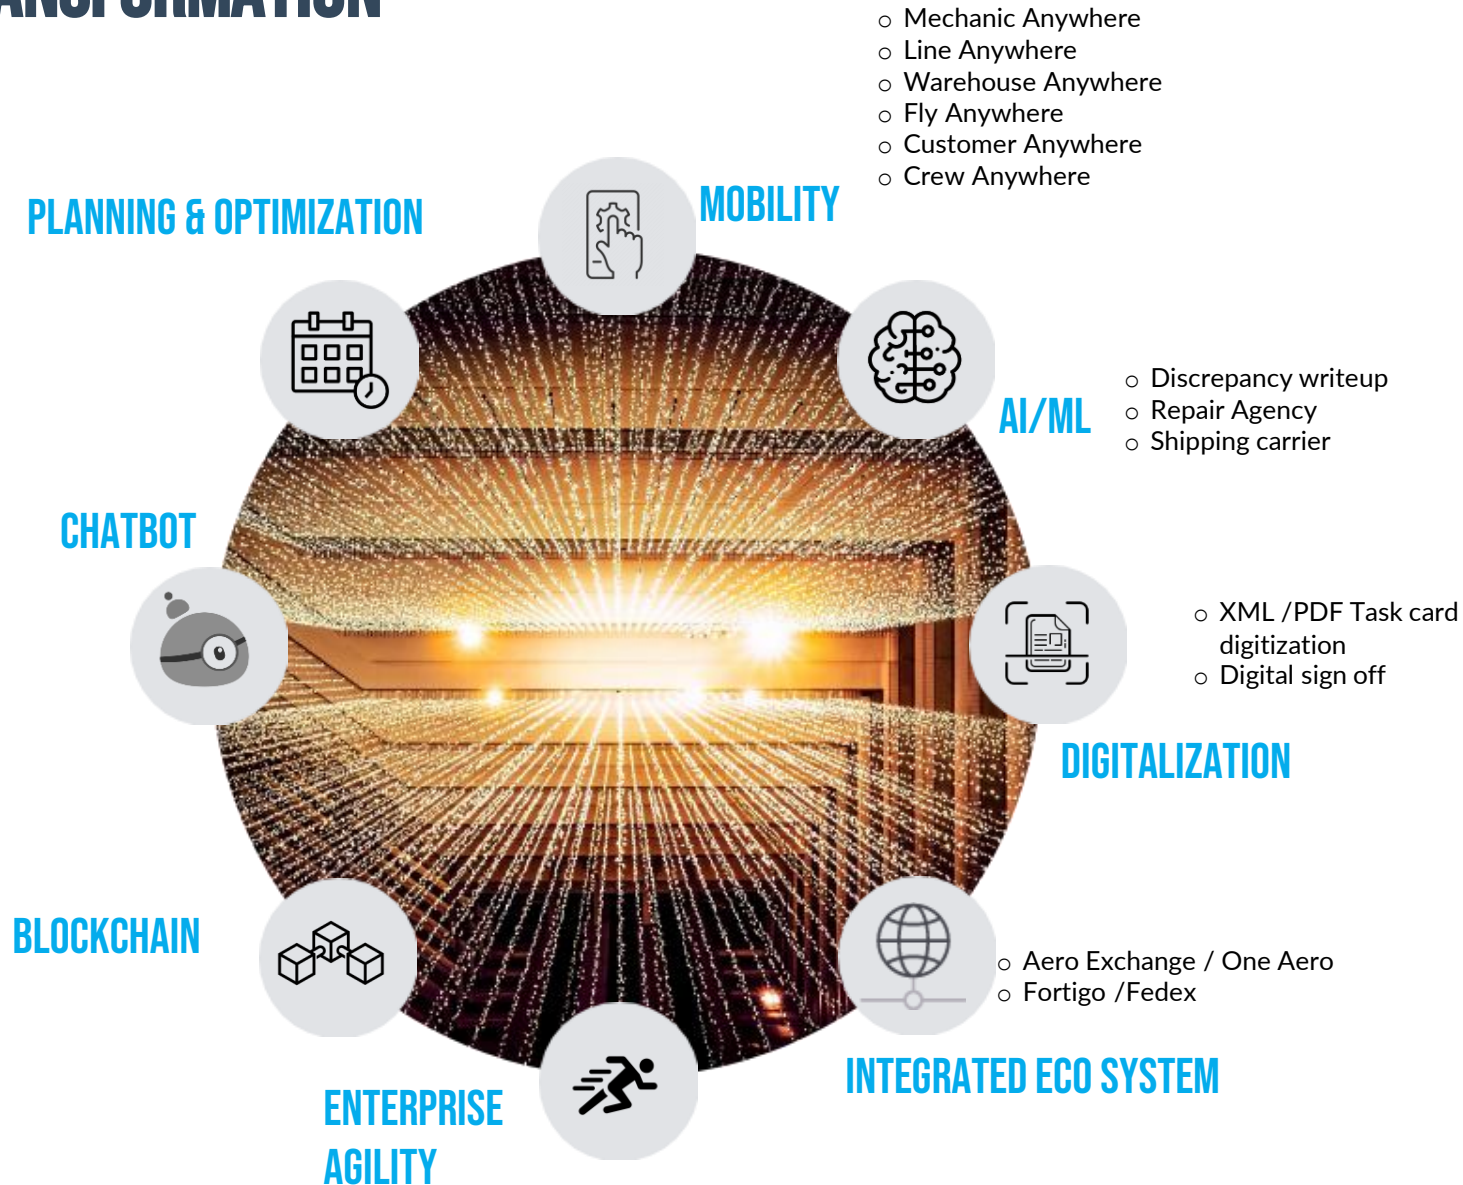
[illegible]

- Mechanic Anywhere
- Line Anywhere
- Warehouse Anywhere
- Fly Anywhere
- Customer Anywhere
- Crew Anywhere

PLANNING & OPTIMIZATION

MOBILITY

AI/ML

- Discrepancy writeup
- Repair Agency
- Shipping carrier

CHATBOT

- XML /PDF Task card digitization
- Digital sign off

DIGITALIZATION

BLOCKCHAIN

- Aero Exchange / One Aero
- Fortigo /Fedex

INTEGRATED ECO SYSTEM

ENTERPRISE AGILITY